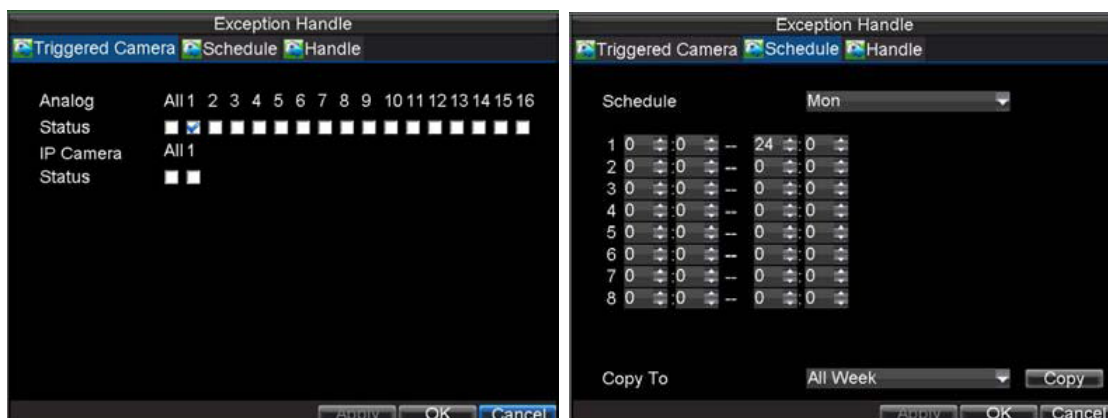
Exception Handle

Triggered Camera Schedule Handle

Analog All 1 2 3 4 5 6 7 8 9 10 11 12 13 14 15 16

Status

IP Camera All 1

Status

Apply OK Cancel

Exception Handle

Triggered Camera Schedule Handle

Schedule Mon

| | | | | | |
|---|---|---|---|---|---|
| 1 | 0 | 0 | -- | 24 | 0 |
| 2 | 0 | 0 | -- | 0 | 0 |
| 3 | 0 | 0 | -- | 0 | 0 |
| 4 | 0 | 0 | -- | 0 | 0 |
| 5 | 0 | 0 | -- | 0 | 0 |
| 6 | 0 | 0 | -- | 0 | 0 |
| 7 | 0 | 0 | -- | 0 | 0 |
| 8 | 0 | 0 | -- | 0 | 0 |

Copy To All Week Copy

Apply OK Cancel